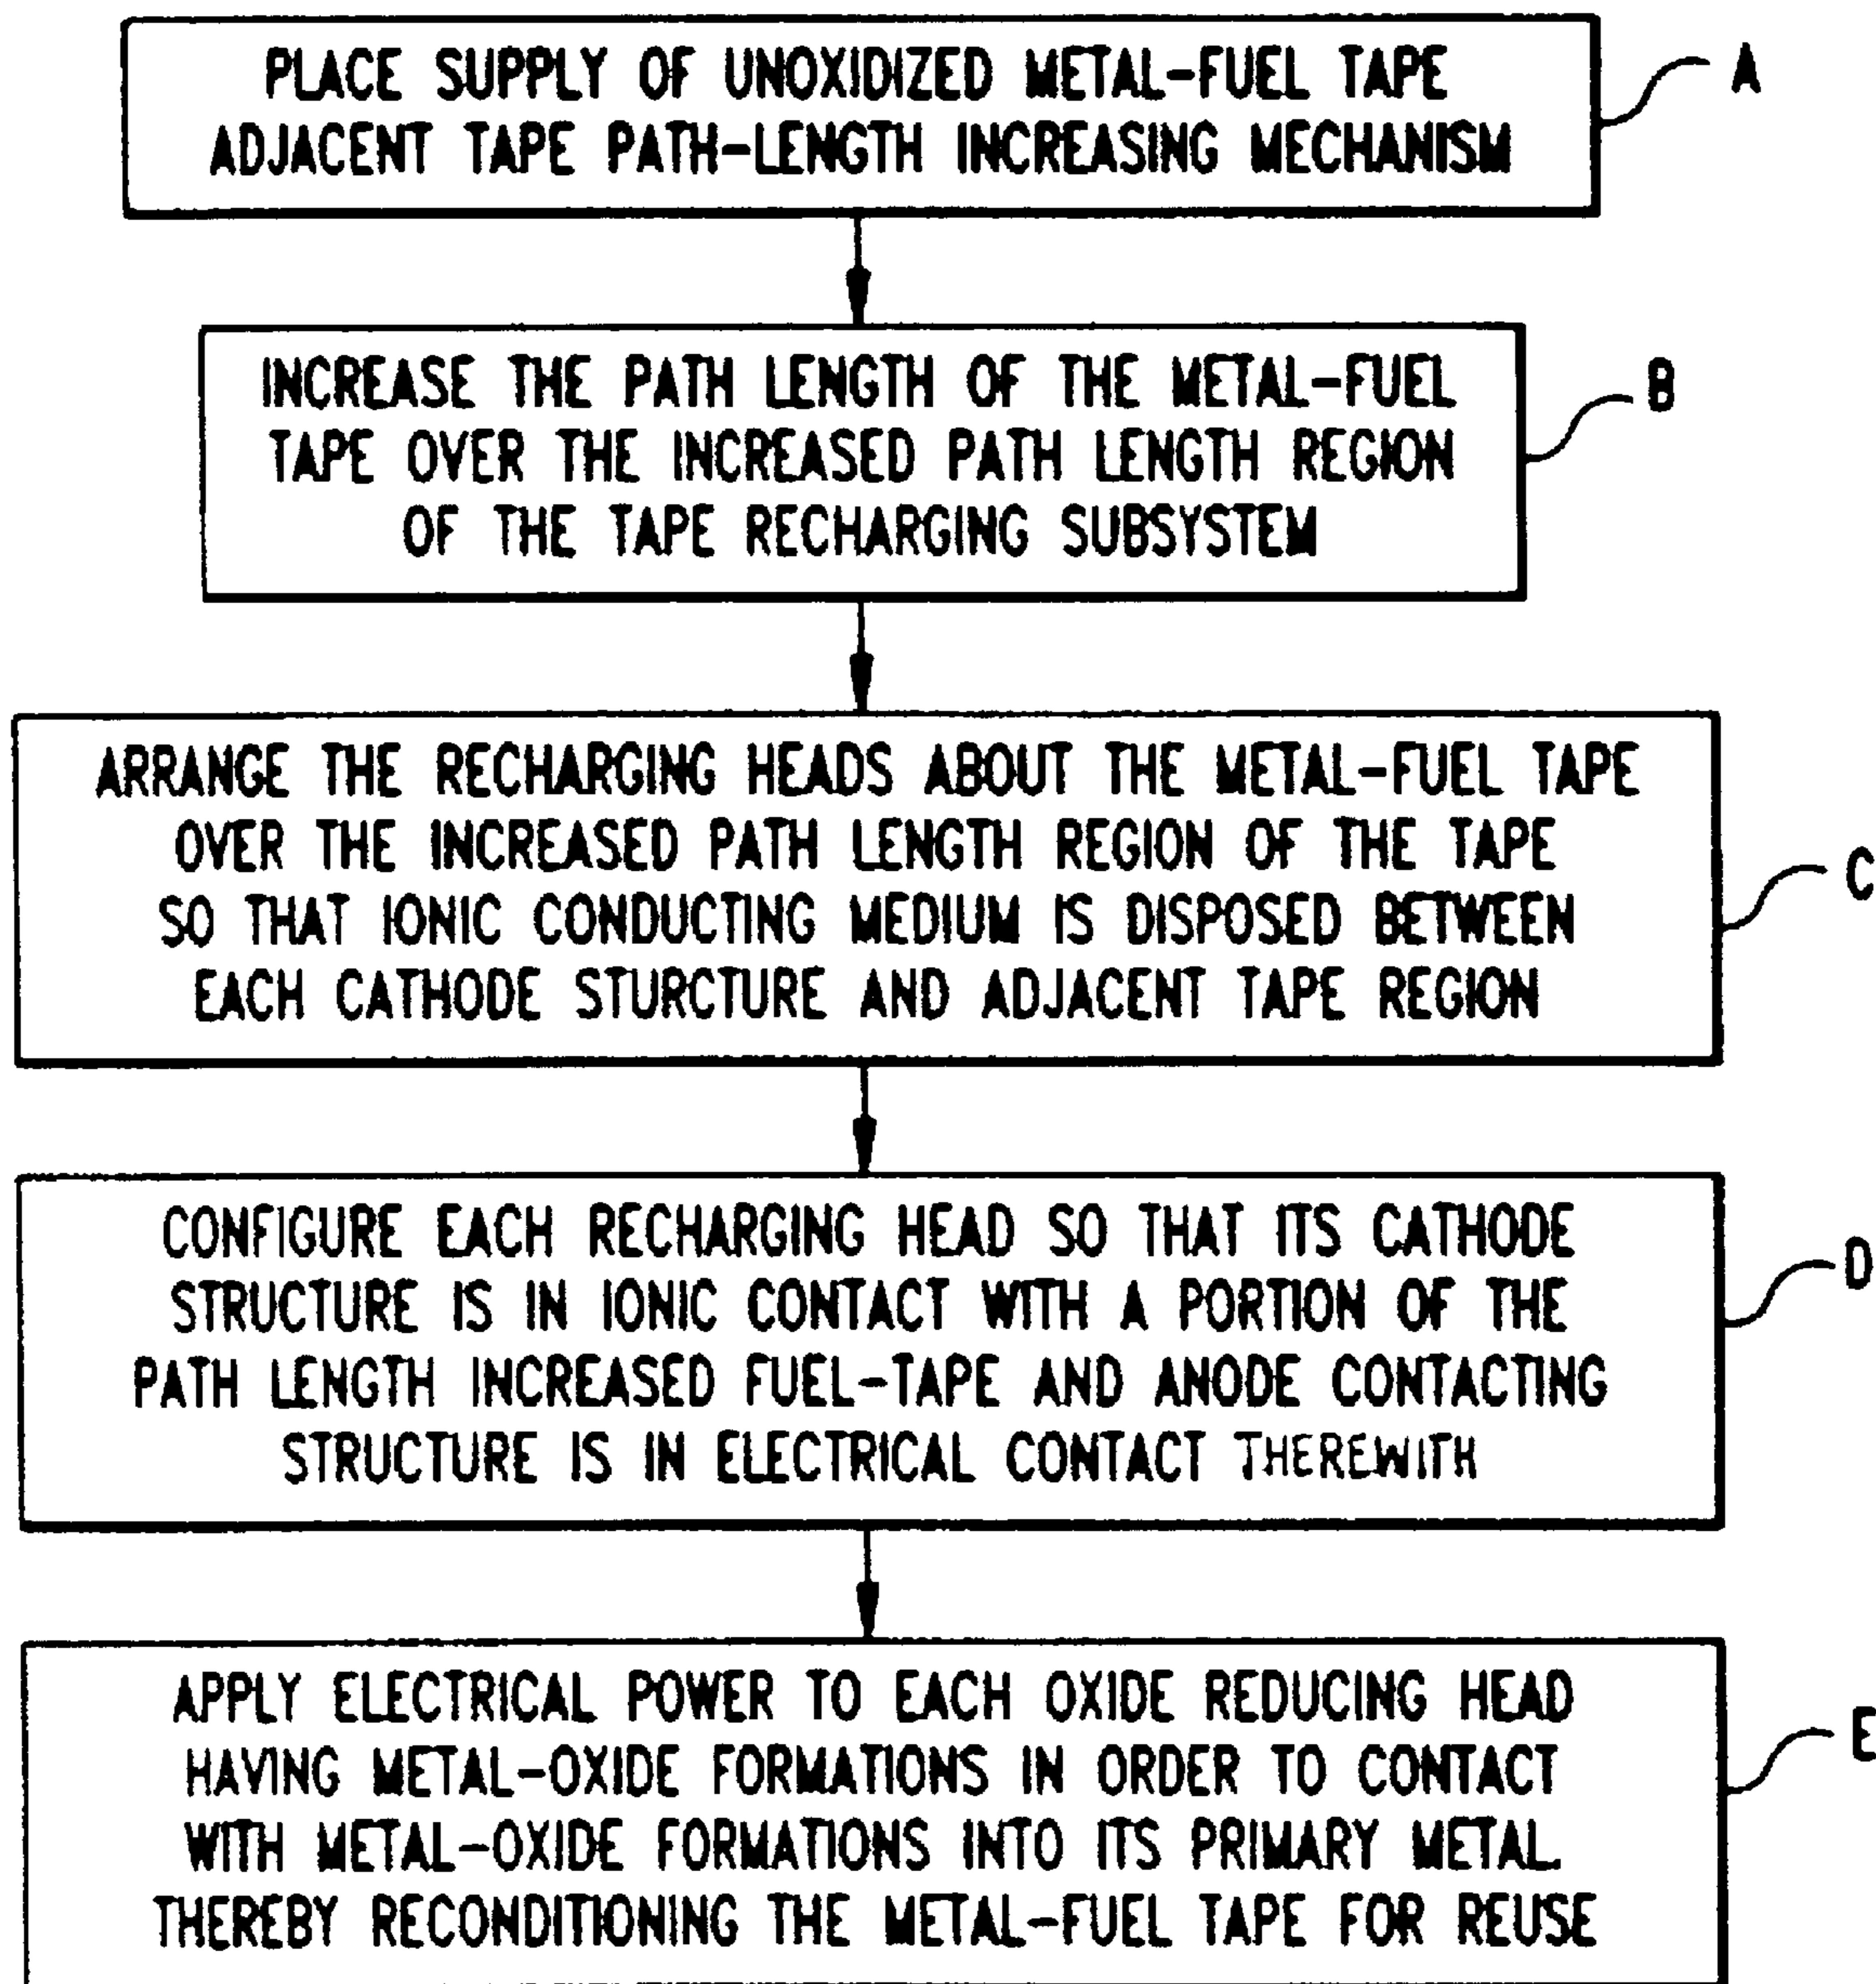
PLACE SUPPLY OF UNOXIDIZED METAL-FUEL TAPE ADJACENT TAPE PATH-LENGTH INCREASING MECHANISM

A

INCREASE THE PATH LENGTH OF THE METAL-FUEL TAPE OVER THE INCREASED PATH LENGTH REGION OF THE TAPE RECHARGING SUBSYSTEM

B

ARRANGE THE RECHARGING HEADS ABOUT THE METAL-FUEL TAPE OVER THE INCREASED PATH LENGTH REGION OF THE TAPE SO THAT IONIC CONDUCTING MEDIUM IS DISPOSED BETWEEN EACH CATHODE STURCTURE AND ADJACENT TAPE REGION

C

CONFIGURE EACH RECHARGING HEAD SO THAT ITS CATHODE STRUCTURE IS IN IONIC CONTACT WITH A PORTION OF THE PATH LENGTH INCREASED FUEL-TAPE AND ANODE CONTACTING STRUCTURE IS IN ELECTRICAL CONTACT THEREWITH

D

APPLY ELECTRICAL POWER TO EACH OXIDE REDUCING HEAD HAVING METAL-OXIDE FORMATIONS IN ORDER TO CONTACT WITH METAL-OXIDE FORMATIONS INTO ITS PRIMARY METAL THEREBY RECONDITIONING THE METAL-FUEL TAPE FOR REUSE

E